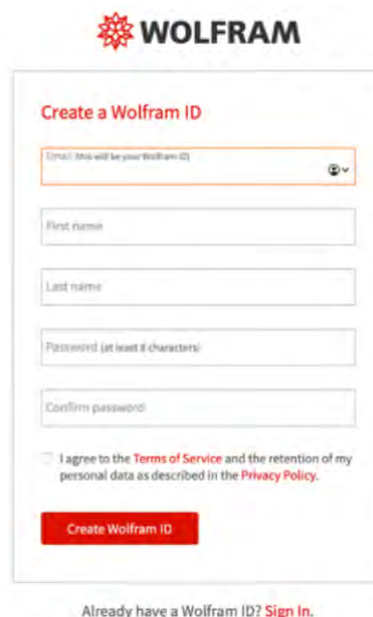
WOLFRAM

Create a Wolfram ID

Email (this will be your Wolfram ID)

First name

Last name

Password (at least 8 characters)

Confirm password

I agree to the Terms of Service and the retention of my personal data as described in the Privacy Policy.

Create Wolfram ID

Already have a Wolfram ID? Sign In.